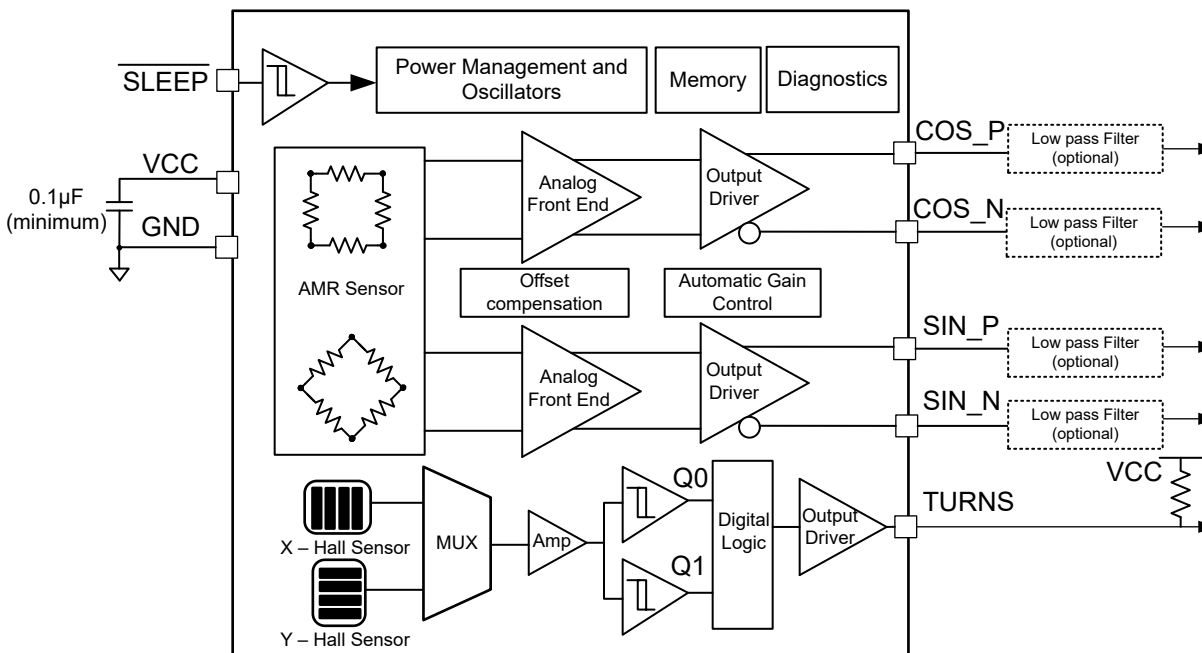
$\overline{\text{SLEEP}}$

Power Management and Oscillators

Memory

Diagnostics

VCC

0.1µF (minimum)

GND

AMR Sensor

Analog Front End

Output Driver

COS_P

Low pass Filter (optional)

COS_N

Low pass Filter (optional)

Offset compensation

Automatic Gain Control

Analog Front End

Output Driver

SIN_P

Low pass Filter (optional)

SIN_N

Low pass Filter (optional)

X – Hall Sensor

Y – Hall Sensor

MUX

Amp

Q0

Q1

Digital Logic

Output Driver

VCC

TURNS